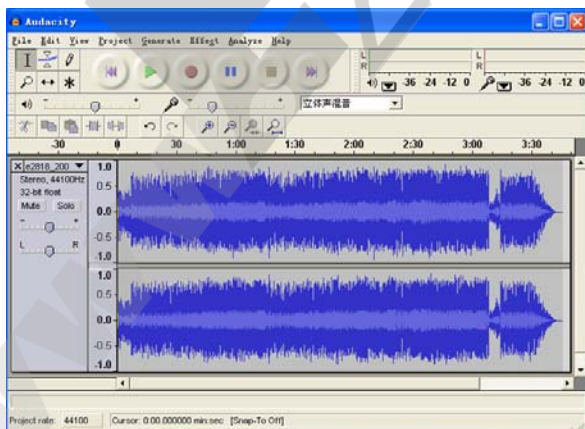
Audacity

File Edit View Project Generate Effect Analyze Help

L
R
-36 -24 -12 0
L
R
-36 -24 -12 0

立体声混音

-30 0 30 1:00 1:30 2:00 2:30 3:00 3:30

X e2818_200
Stereo, 44100Hz
32-bit float
Mute Solo
L R

1.0
0.5
0.0
-0.5
-1.0
1.0
0.5
0.0
-0.5
-1.0

Project rate: 44100 Cursor: 0:00.000000 min:sec [Snap-To Off]